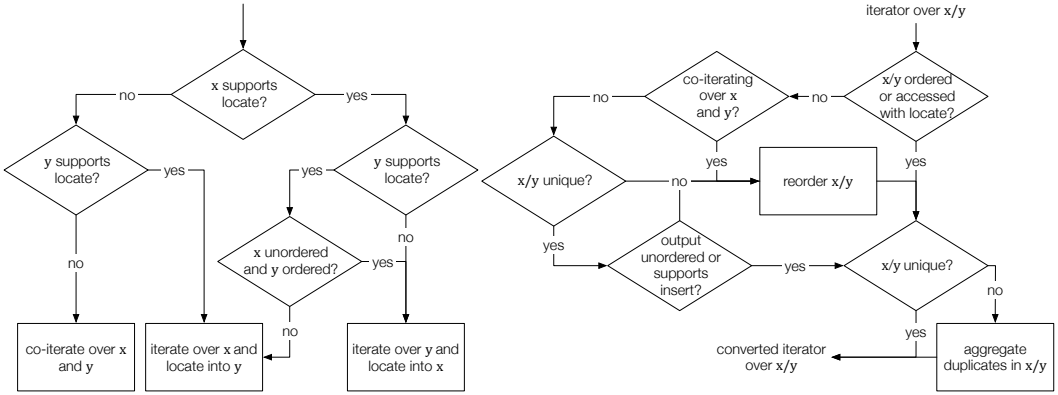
x supports locate?

no

yes

y supports locate?

yes

no

y supports locate?

yes

no

x unordered and y ordered?

yes

no

co-iterate over x and y

iterate over x and locate into y

iterate over y and locate into x

iterator over x/y

x/y ordered or accessed with locate?

no

co-iterating over x and y?

no

yes

yes

x/y unique?

no

reorder x/y

yes

output unordered or supports insert?

yes

x/y unique?

no

yes

converted iterator over x/y

aggregate duplicates in x/y